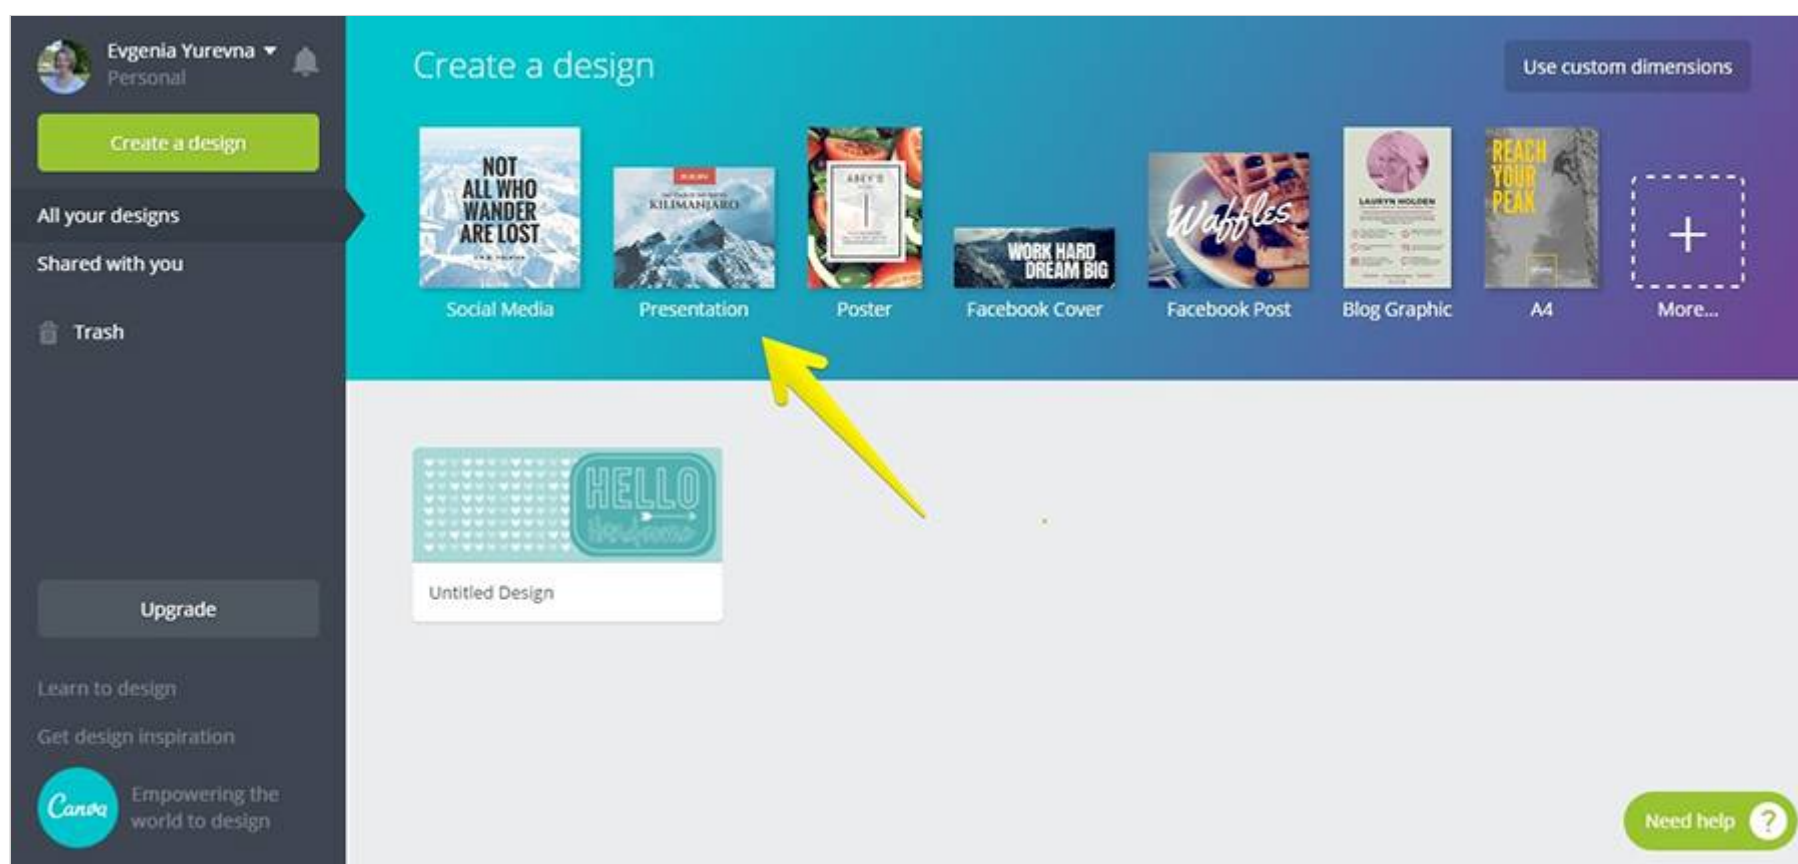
Evgenia Yurevna
Personal

Create a design

All your designs
Shared with you
Trash

Upgrade

Learn to design
Get design inspiration

Canva
Empowering the world to design

Create a design

Use custom dimensions

NOT ALL WHO WANDER ARE LOST
Social Media

KILIMANJARO
Presentation

Poster

WORK HARD DREAM BIG
Facebook Cover

Waffles
Facebook Post

LAURYN HOLDEN
Blog Graphic

REACH YOUR PEAK
A4

+
More...

HELLO
Untitled Design

Need help ?